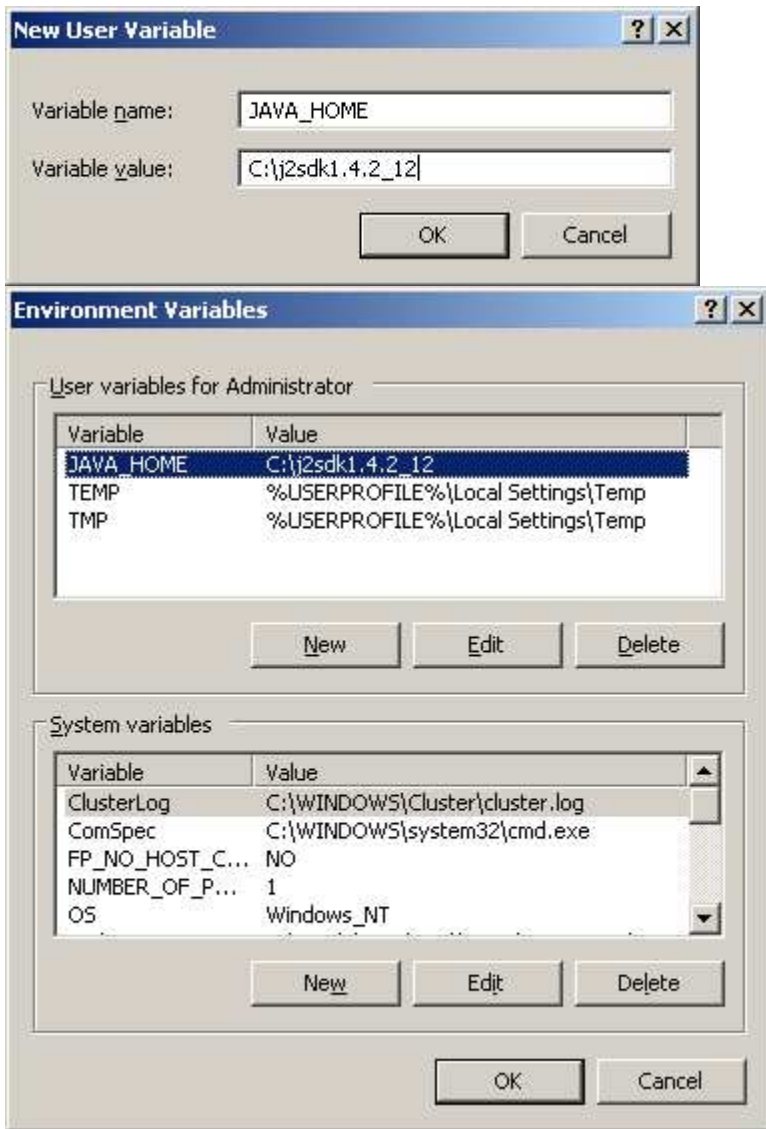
New User Variable
?
X

Variable name: JAVA_HOME
Variable value: C:\j2sdk1.4.2_12

OK
Cancel

Environment Variables
?
X

User variables for Administrator

| Variable | Value |
|---|---|
| JAVA_HOME | C:\j2sdk1.4.2_12 |
| TEMP | %USERPROFILE%\Local Settings\Temp |
| TMP | %USERPROFILE%\Local Settings\Temp |

New
Edit
Delete

System variables

| Variable | Value |
|---|---|
| ClusterLog | C:\WINDOWS\Cluster\cluster.log |
| ComSpec | C:\WINDOWS\system32\cmd.exe |
| FP_NO_HOST_C... | NO |
| NUMBER_OF_P... | 1 |
| OS | Windows_NT |

New
Edit
Delete

OK
Cancel